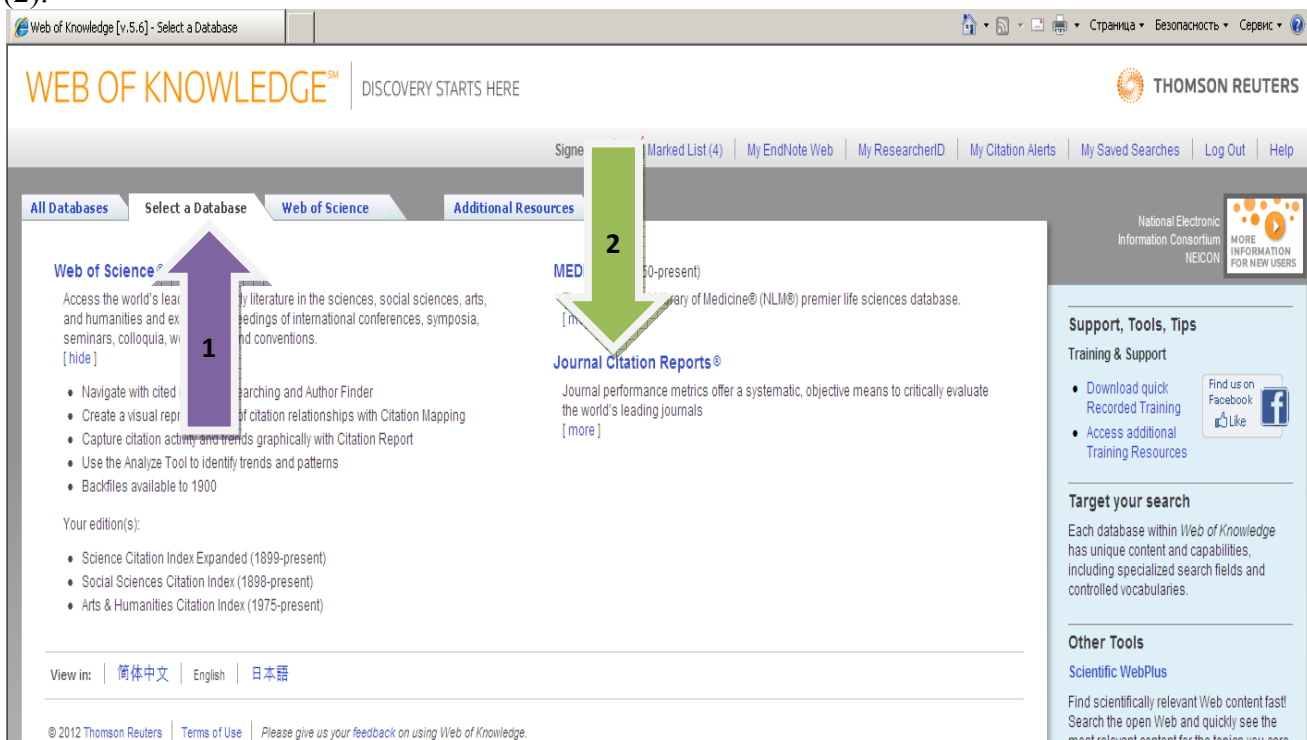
(2).

Web of Knowledge [v.5.6] - Select a Database

Страница ▾ Безопасность ▾ Сервис ▾

WEB OF KNOWLEDGE℠ DISCOVERY STARTS HERE

THOMSON REUTERS

Signe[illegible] Marked List (4) | My EndNote Web | My ResearcherID | My Citation Alerts | My Saved Searches | Log Out | Help

All Databases | Select a Database | Web of Science | Additional Resources

National Electronic Information Consortium NEICON

MORE INFORMATION FOR NEW USERS

Web of Science®

Access the world's lea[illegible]y literature in the sciences, social sciences, arts, and humanities and ex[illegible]edings of international conferences, symposia, seminars, colloquia, w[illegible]nd conventions.
[ hide ]

1

- Navigate with cited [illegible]earching and Author Finder
- Create a visual repr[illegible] of citation relationships with Citation Mapping
- Capture citation activity and trends graphically with Citation Report
- Use the Analyze Tool to identify trends and patterns
- Backfiles available to 1900

Your edition(s):

- Science Citation Index Expanded (1899-present)
- Social Sciences Citation Index (1898-present)
- Arts & Humanities Citation Index (1975-present)

MED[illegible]50-present)

2

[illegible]ary of Medicine® (NLM®) premier life sciences database.
[ m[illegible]

Journal Citation Reports®

Journal performance metrics offer a systematic, objective means to critically evaluate the world's leading journals
[ more ]

Support, Tools, Tips

Training & Support

- Download quick Recorded Training
- Access additional Training Resources

Find us on Facebook
Like

Target your search

Each database within Web of Knowledge has unique content and capabilities, including specialized search fields and controlled vocabularies.

Other Tools

Scientific WebPlus

Find scientifically relevant Web content fast! Search the open Web and quickly see the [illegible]

View in: 简体中文 | English | 日本語

© 2012 Thomson Reuters | Terms of Use | Please give us your feedback on using Web of Knowledge.